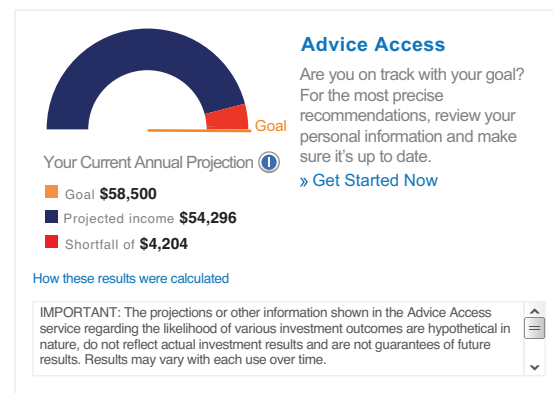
Goal

Your Current Annual Projection

Goal $58,500

Projected income $54,296

Shortfall of $4,204

Advice Access

Are you on track with your goal? For the most precise recommendations, review your personal information and make sure it's up to date.

» Get Started Now

How these results were calculated

IMPORTANT: The projections or other information shown in the Advice Access service regarding the likelihood of various investment outcomes are hypothetical in nature, do not reflect actual investment results and are not guarantees of future results. Results may vary with each use over time.